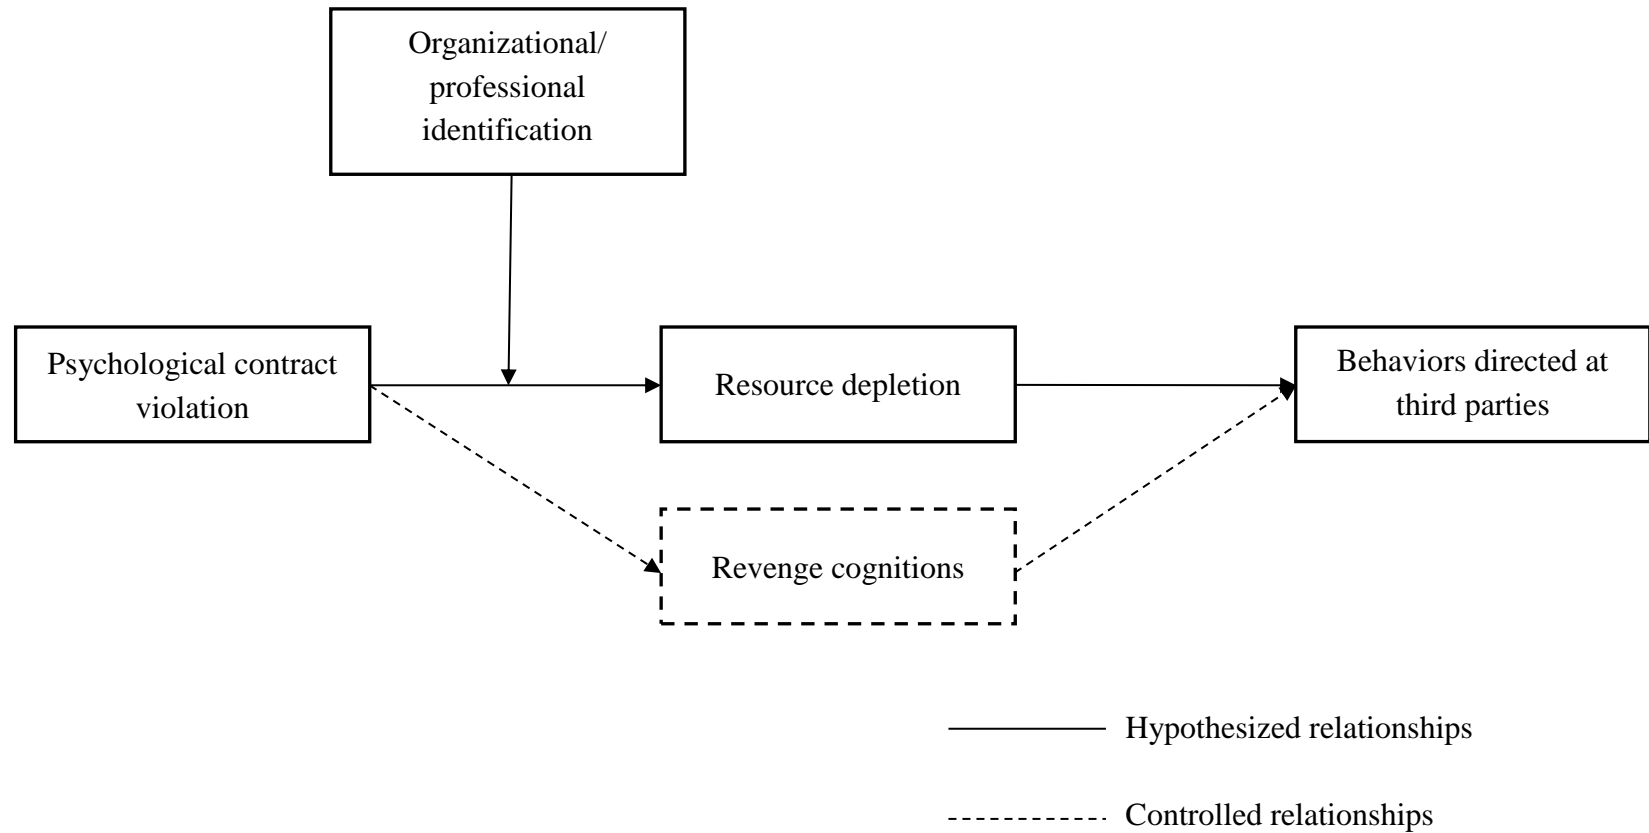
Organizational/ professional identification

Psychological contract violation

Resource depletion

Behaviors directed at third parties

Revenge cognitions

Hypothesized relationships

Controlled relationships